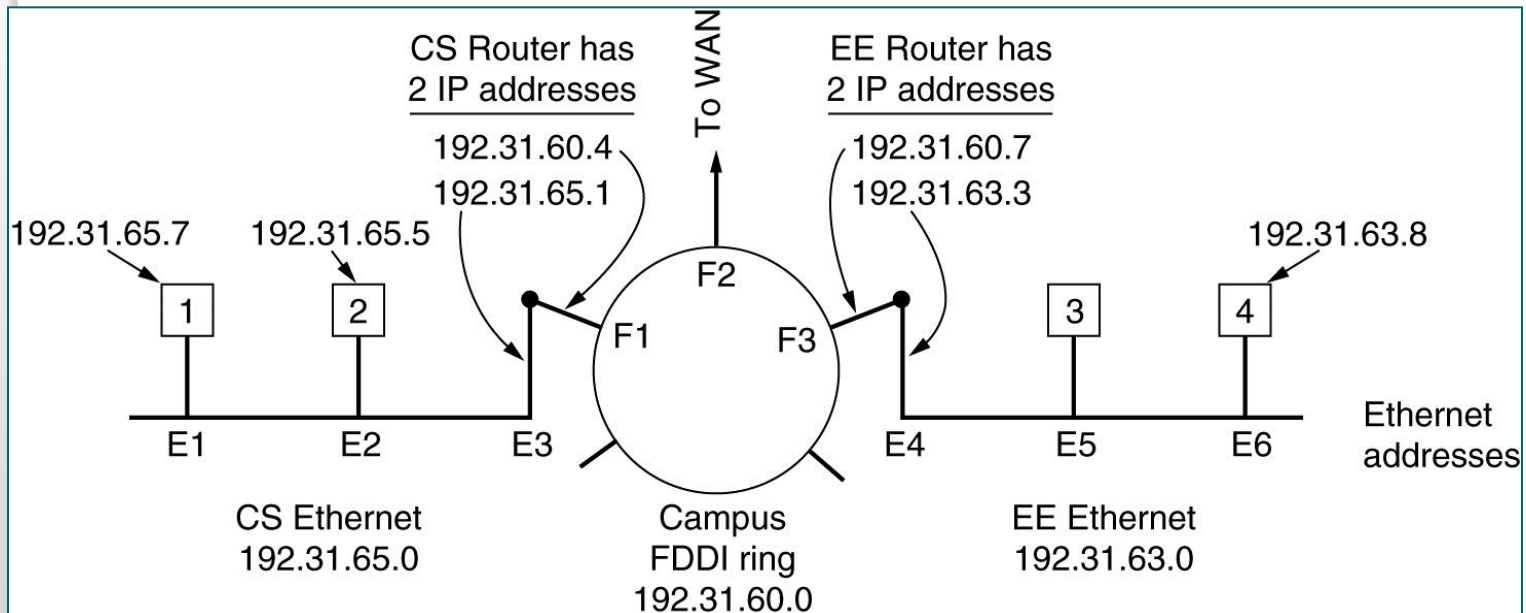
CS Router has
2 IP addresses

To WAN

EE Router has
2 IP addresses

192.31.60.4
192.31.65.1

192.31.60.7
192.31.63.3

192.31.65.7
192.31.65.5
192.31.63.8

F2

1
2
F1
F3
3
4

Ethernet addresses

E1
E2
E3
E4
E5
E6

CS Ethernet
192.31.65.0

Campus
FDDI ring
192.31.60.0

EE Ethernet
192.31.63.0